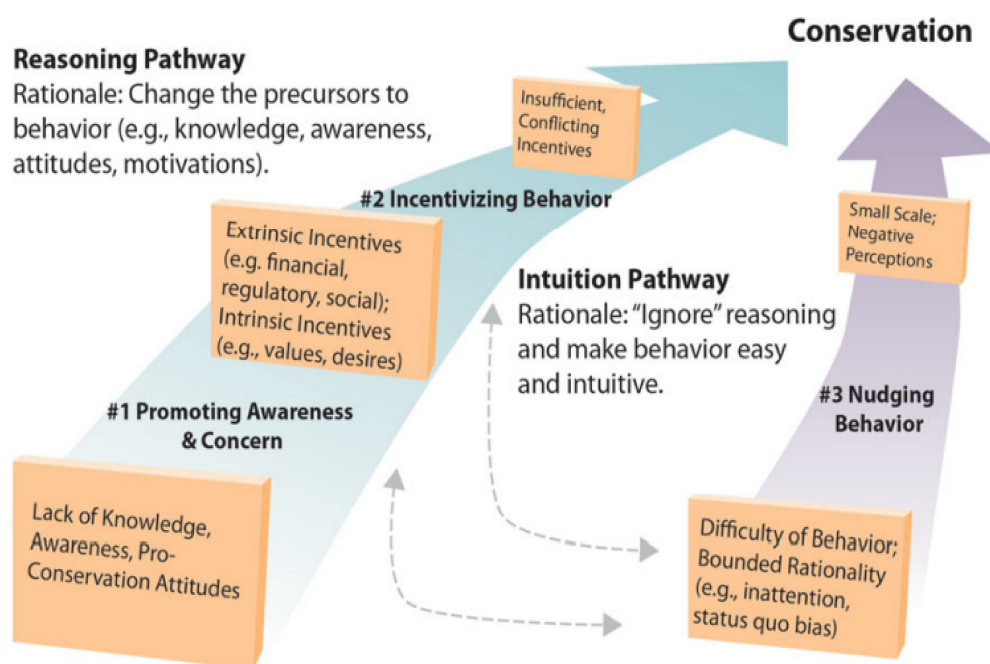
Conservation

Reasoning Pathway
Rationale: Change the precursors to behavior (e.g., knowledge, awareness, attitudes, motivations).

Insufficient, Conflicting Incentives

#2 Incentivizing Behavior

Extrinsic Incentives (e.g. financial, regulatory, social); Intrinsic Incentives (e.g., values, desires)

Small Scale; Negative Perceptions

Intuition Pathway
Rationale: "Ignore" reasoning and make behavior easy and intuitive.

#1 Promoting Awareness & Concern

#3 Nudging Behavior

Lack of Knowledge, Awareness, Pro-Conservation Attitudes

Difficulty of Behavior; Bounded Rationality (e.g., inattention, status quo bias)